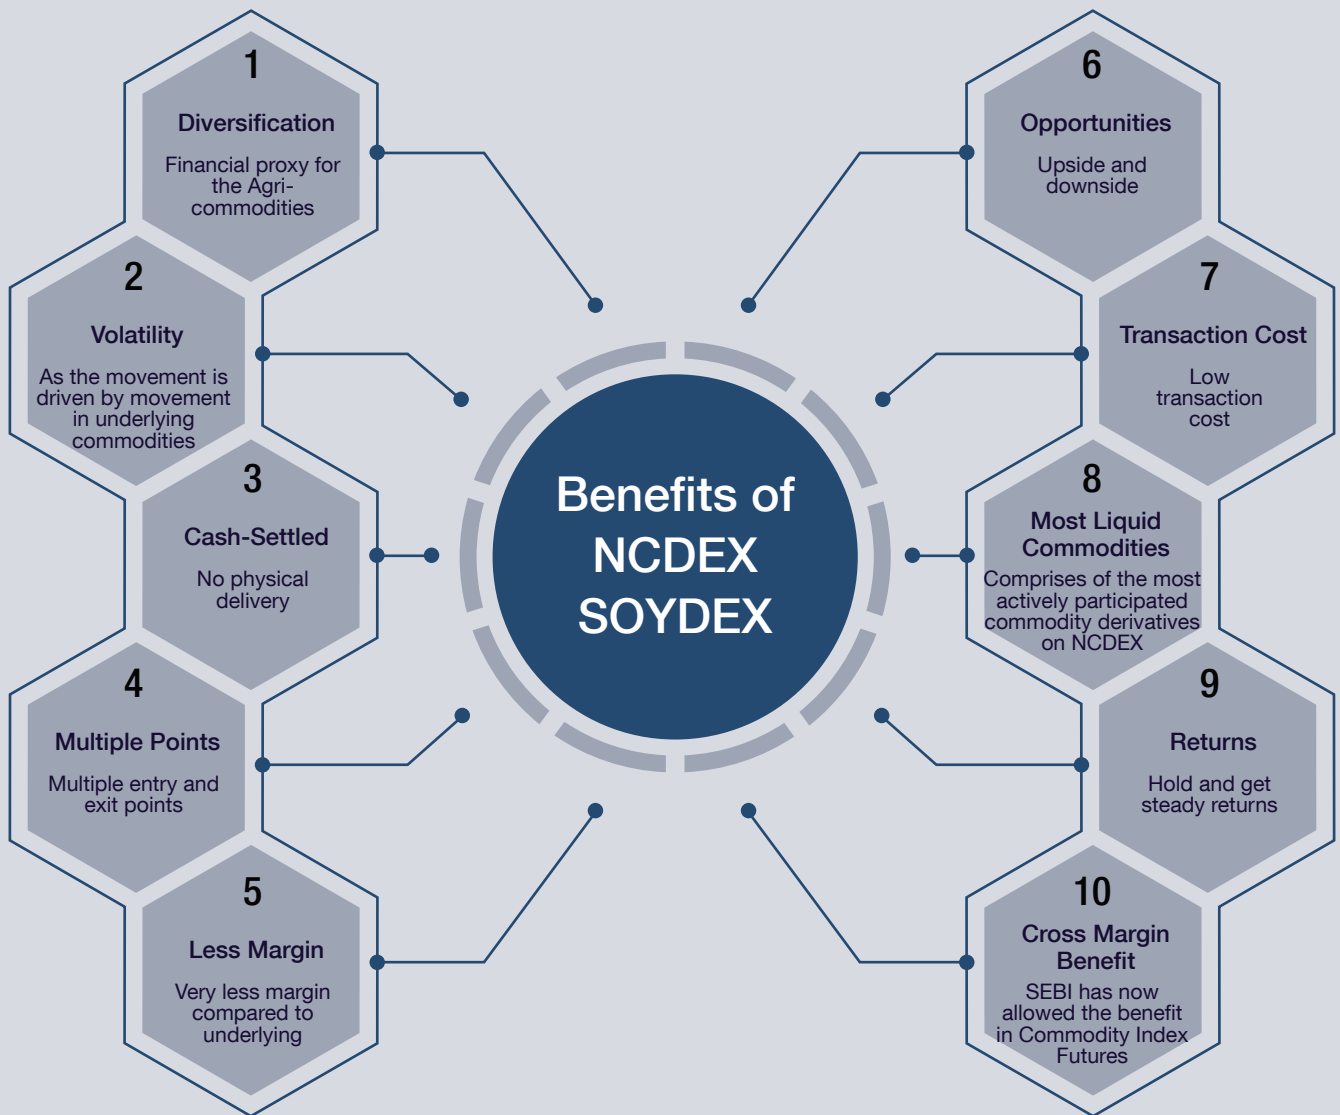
Benefits of NCDEX SOYDEX

1
Diversification
Financial proxy for the Agri-commodities

2
Volatility
As the movement is driven by movement in underlying commodities

3
Cash-Settled
No physical delivery

4
Multiple Points
Multiple entry and exit points

5
Less Margin
Very less margin compared to underlying

6
Opportunities
Upside and downside

7
Transaction Cost
Low transaction cost

8
Most Liquid Commodities
Comprises of the most actively participated commodity derivatives on NCDEX

9
Returns
Hold and get steady returns

10
Cross Margin Benefit
SEBI has now allowed the benefit in Commodity Index Futures